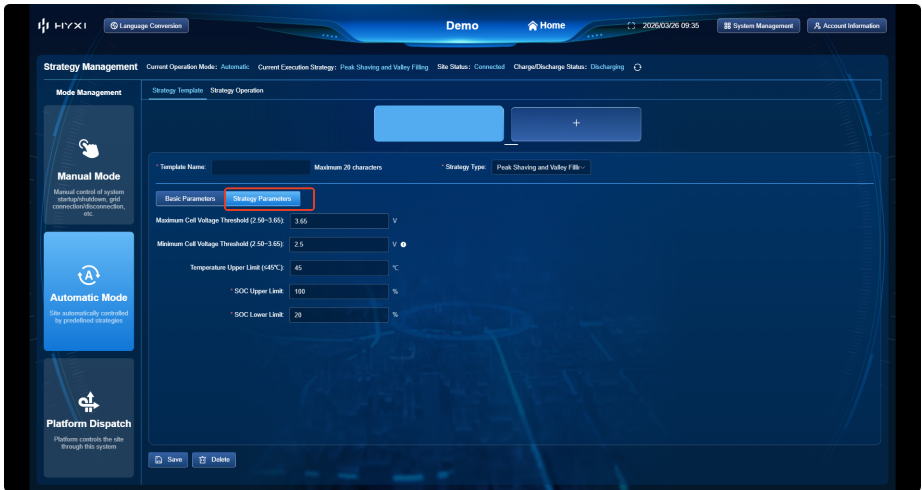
HYXI Language Conversion

Demo

Home

2026/03/26 09:35

System Management

Account Information

Strategy Management Current Operation Mode: Automatic Current Execution Strategy: Peak Shaving and Valley Filling Site Status: Connected Charge/Discharge Status: Discharging

Mode Management

Strategy Template Strategy Operation

Manual Mode

Manual control of system startup/shutdown, grid connection/disconnection, etc.

Automatic Mode

Site automatically controlled by predefined strategies

Platform Dispatch

Platform controls the site through this system

+

* Template Name: Maximum 20 characters

* Strategy Type: Peak Shaving and Valley Fillin

Basic Parameters Strategy Parameters

Maximum Cell Voltage Threshold (2.50~3.65): 3.65 V

Minimum Cell Voltage Threshold (2.50~3.65): 2.5 V

Temperature Upper Limit (≤45℃): 45 ℃

* SOC Upper Limit: 100 %

* SOC Lower Limit: 20 %

Save Delete